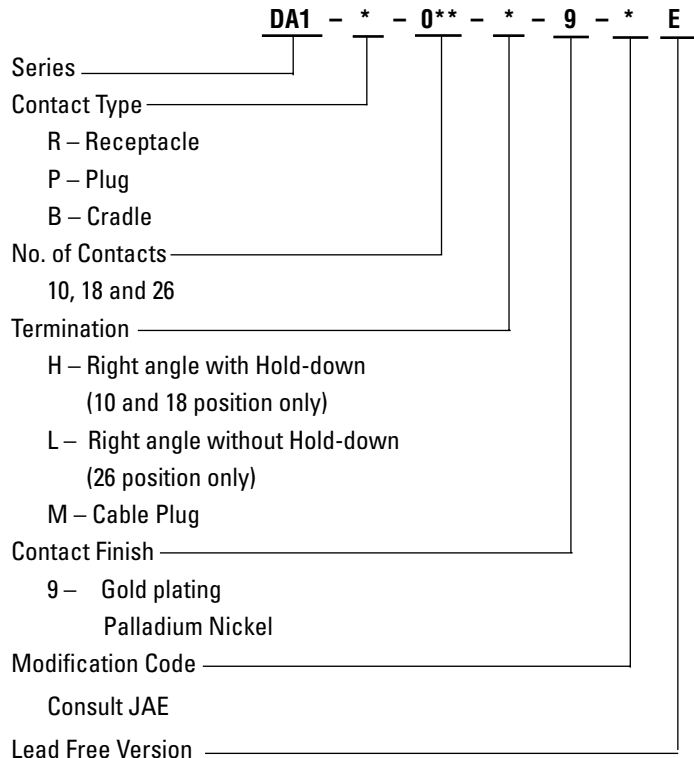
DA1 – * – 0** – * – 9 – * E

Series

Contact Type

R – Receptacle

P – Plug

B – Cradle

No. of Contacts

10, 18 and 26

Termination

H – Right angle with Hold-down (10 and 18 position only)

L – Right angle without Hold-down (26 position only)

M – Cable Plug

Contact Finish

9 – Gold plating Palladium Nickel

Modification Code

Consult JAE

Lead Free Version